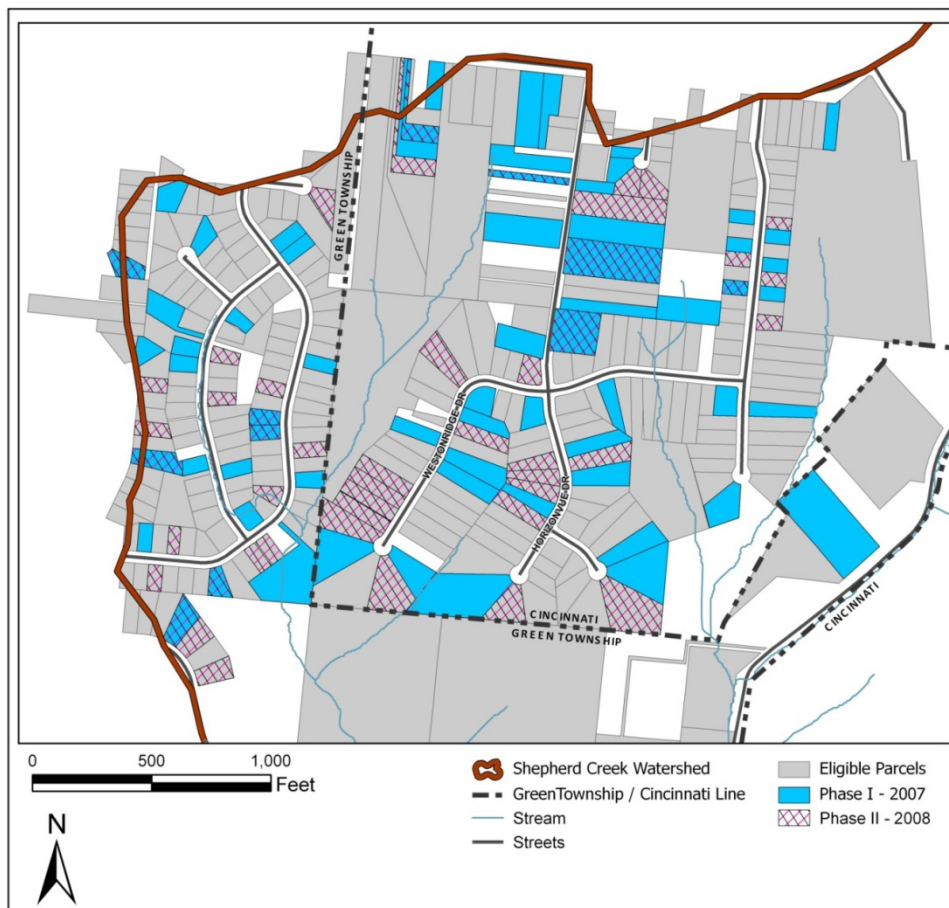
GREEN TOWNSHIP

WESTONRIDGE-DR

HORIZONVUE-DR

CINCINNATI

GREEN TOWNSHIP

CINCINNATI

0 500 1,000
Feet

N

Shepherd Creek Watershed
GreenTownship / Cincinnati Line
Stream
Streets

Eligible Parcels
Phase I - 2007
Phase II - 2008